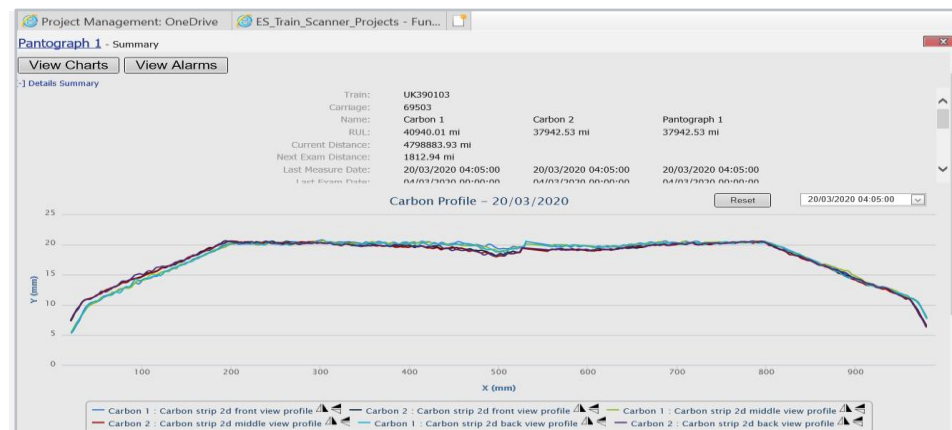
Project Management: OneDrive ES_Train_Scanner_Projects - Fun...

Pantograph 1 - Summary

View Charts View Alarms

-] Details Summary

| | | | |
|---|---|---|---|
| Train: | UK390103 | | |
| Carriage: | 69503 | | |
| Name: | Carbon 1 | Carbon 2 | Pantograph 1 |
| RUL: | 40940.01 mi | 37942.53 mi | 37942.53 mi |
| Current Distance: | 4798883.93 mi | | |
| Next Exam Distance: | 1812.94 mi | | |
| Last Measure Date: | 20/03/2020 04:05:00 | 20/03/2020 04:05:00 | 20/03/2020 04:05:00 |
| Last Exam Date: | 04/03/2020 00:00:00 | 04/03/2020 00:00:00 | 04/03/2020 00:00:00 |

Carbon Profile - 20/03/2020

Reset 20/03/2020 04:05:00

25
20
15
10
5
0
Y (mm)

100 200 300 400 500 600 700 800 900
X (mm)

Carbon 1 : Carbon strip 2d front view profile
Carbon 2 : Carbon strip 2d front view profile
Carbon 1 : Carbon strip 2d middle view profile
Carbon 2 : Carbon strip 2d middle view profile
Carbon 1 : Carbon strip 2d back view profile
Carbon 2 : Carbon strip 2d back view profile